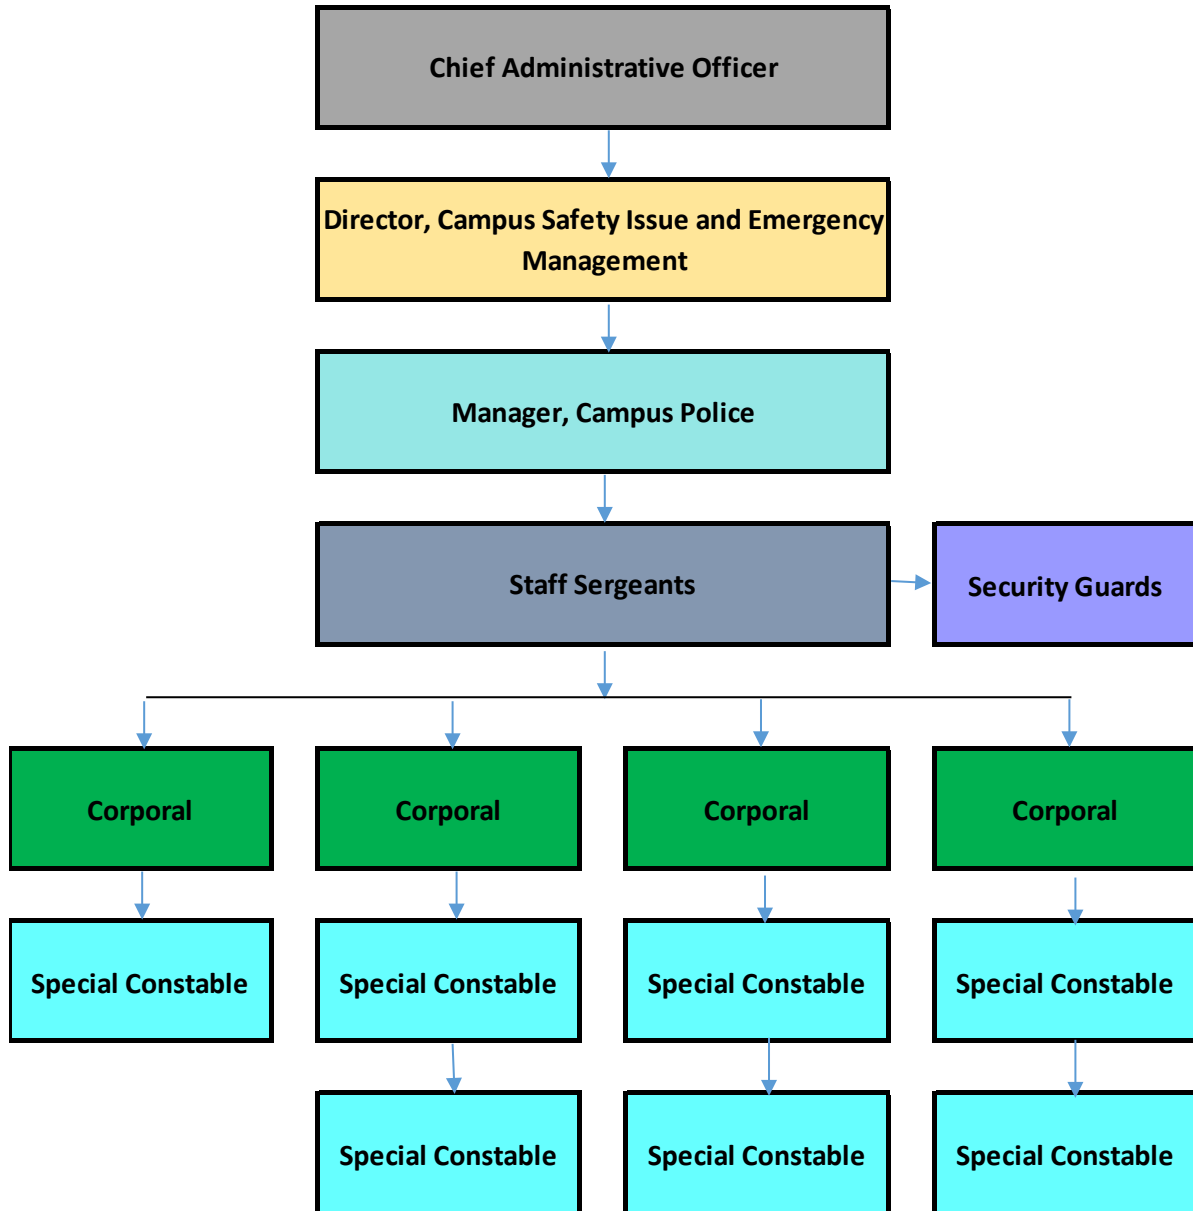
Chief Administrative Officer

Director, Campus Safety Issue and Emergency Management

Manager, Campus Police

Staff Sergeants

Security Guards

Corporal

Corporal

Corporal

Corporal

Special Constable

Special Constable

Special Constable

Special Constable

Special Constable

Special Constable

Special Constable